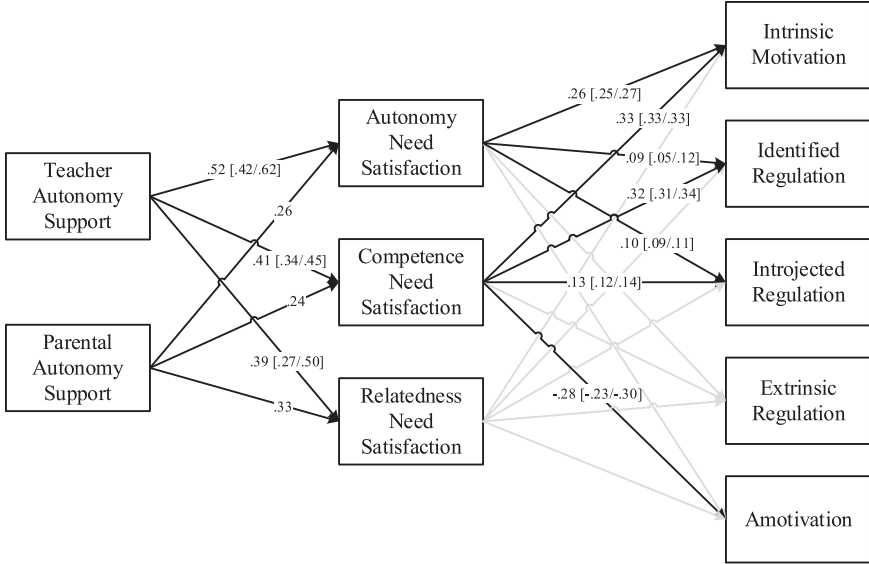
Teacher Autonomy Support

Parental Autonomy Support

Autonomy Need Satisfaction

Competence Need Satisfaction

Relatedness Need Satisfaction

Intrinsic Motivation

Identified Regulation

Introjected Regulation

Extrinsic Regulation

Amotivation

.52 [.42/.62]

.26

.41 [.34/.45]

.24

.39 [.27/.50]

.33

.26 [.25/.27]

.33 [.33/.33]

.09 [.05/.12]

.32 [.31/.34]

.10 [.09/.11]

.13 [.12/.14]

-.28 [-.23/-.30]